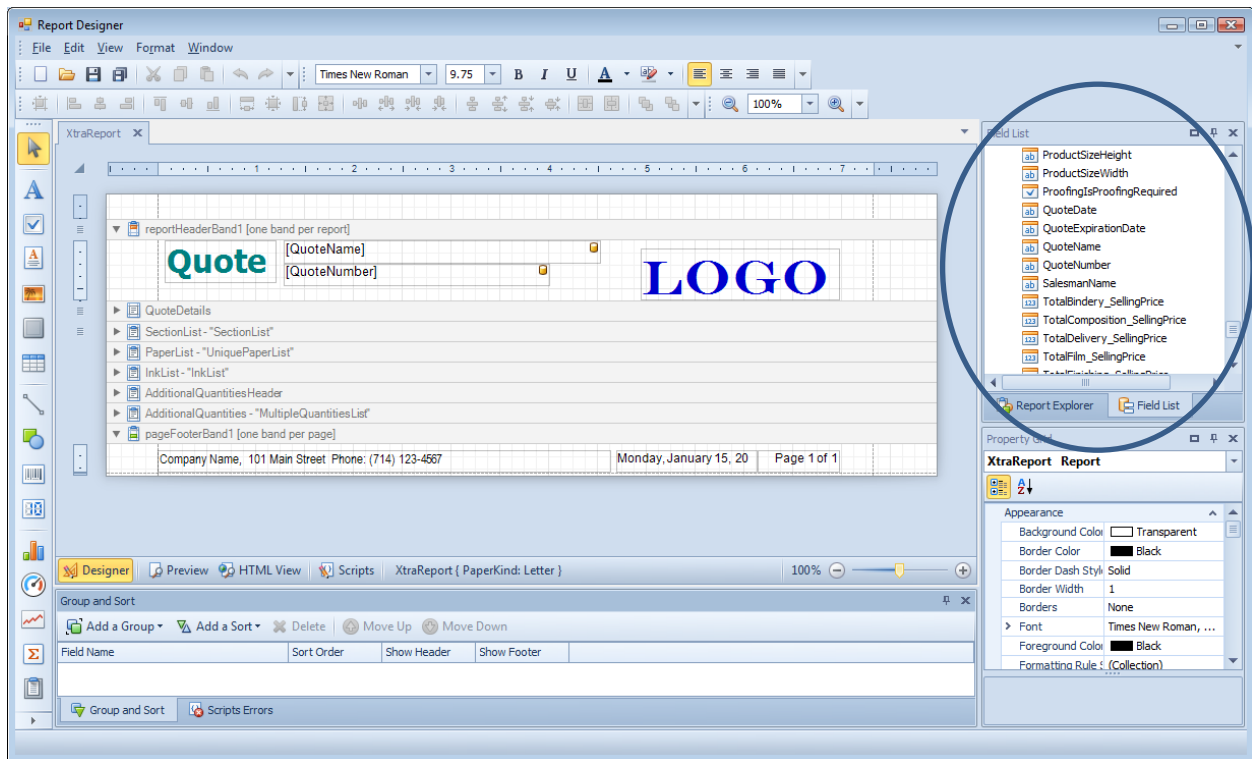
Report Designer

File Edit View Format Window

Times New Roman 9.75 B I U A

100%

XtraReport

reportHeaderBand1 [one band per report]

Quote [QuoteName]
[QuoteNumber]

LOGO

QuoteDetails
SectionList - "SectionList"
PaperList - "UniquePaperList"
InkList - "InkList"
AdditionalQuantitiesHeader
AdditionalQuantities - "MultipleQuantitiesList"
pageFooterBand1 [one band per page]

Company Name, 101 Main Street Phone: (714) 123-4567 Monday, January 15, 20 Page 1 of 1

Designer Preview HTML View Scripts XtraReport { PaperKind: Letter }

100%

Group and Sort

Add a Group Add a Sort Delete Move Up Move Down

| Field Name | Sort Order | Show Header | Show Footer |
|---|---|---|---|

Group and Sort Scripts Errors

Field List

ProductSizeHeight
ProductSizeWidth
ProofingIsProofingRequired
QuoteDate
QuoteExpirationDate
QuoteName
QuoteNumber
SalesmanName
TotalBindery_SellingPrice
TotalComposition_SellingPrice
TotalDelivery_SellingPrice
TotalFilm_SellingPrice

Report Explorer Field List

Property Grid

XtraReport Report

Appearance

| Background Color | Transparent |
|---|---|
| Border Color | Black |
| Border Dash Style | Solid |
| Border Width | 1 |
| Borders | None |
| Font | Times New Roman, ... |
| Foreground Color | Black |
| Formatting Rule S | (Collection) |